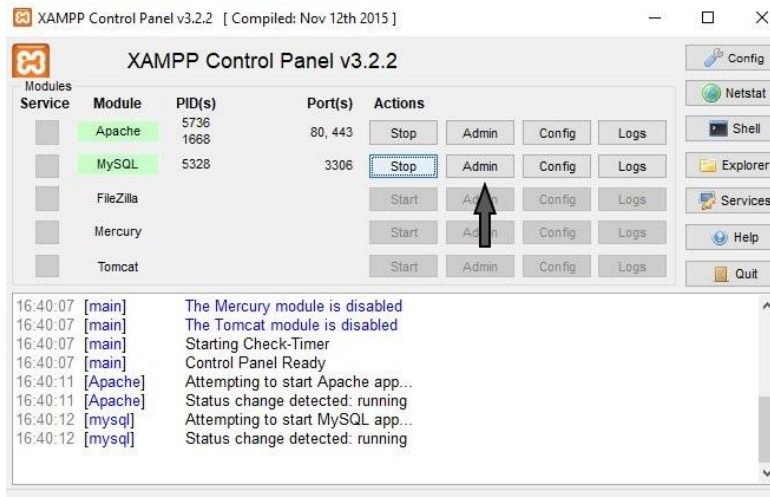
XAMPP Control Panel v3.2.2 [ Compiled: Nov 12th 2015 ]

XAMPP Control Panel v3.2.2

Config
Netstat
Shell
Explorer
Services
Help
Quit

Modules

| Service | Module | PID(s) | Port(s) | Actions | | | |
|---|---|---|---|---|---|---|---|
| | Apache | 5736 1668 | 80, 443 | Stop | Admin | Config | Logs |
| | MySQL | 5328 | 3306 | Stop | Admin | Config | Logs |
| | FileZilla | | | Start | Ad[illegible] | Config | Logs |
| | Mercury | | | Start | Ad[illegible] | Config | Logs |
| | Tomcat | | | Start | Admin | Config | Logs |

16:40:07 [main] The Mercury module is disabled
16:40:07 [main] The Tomcat module is disabled
16:40:07 [main] Starting Check-Timer
16:40:07 [main] Control Panel Ready
16:40:11 [Apache] Attempting to start Apache app...
16:40:11 [Apache] Status change detected: running
16:40:12 [mysql] Attempting to start MySQL app...
16:40:12 [mysql] Status change detected: running